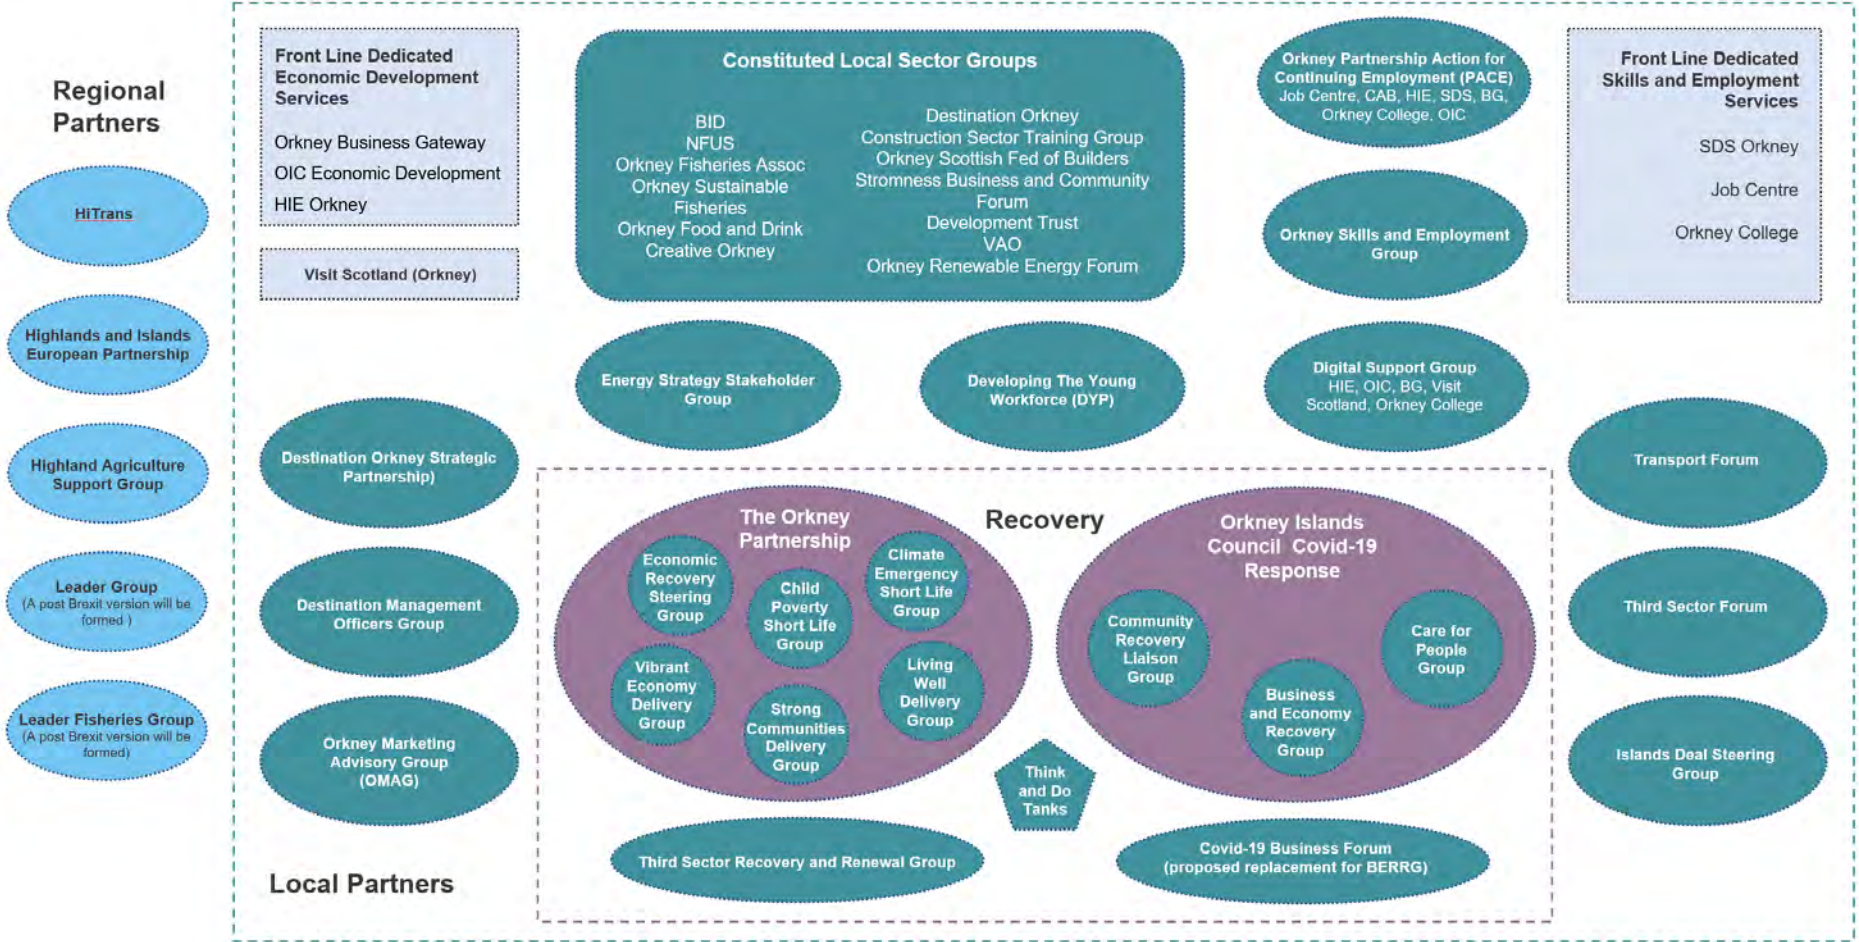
Regional Partners

HiTrans

Highlands and Islands European Partnership

Highland Agriculture Support Group

Leader Group
(A post Brexit version will be formed )

Leader Fisheries Group
(A post Brexit version will be formed)

Front Line Dedicated Economic Development Services

Orkney Business Gateway

OIC Economic Development

HIE Orkney

Visit Scotland (Orkney)

Constituted Local Sector Groups

BID
NFUS
Orkney Fisheries Assoc
Orkney Sustainable Fisheries
Orkney Food and Drink
Creative Orkney

Destination Orkney
Construction Sector Training Group
Orkney Scottish Fed of Builders
Stromness Business and Community Forum
Development Trust
VAO
Orkney Renewable Energy Forum

Orkney Partnership Action for Continuing Employment (PACE)
Job Centre, CAB, HIE, SDS, BG, Orkney College, OIC

Orkney Skills and Employment Group

Front Line Dedicated Skills and Employment Services

SDS Orkney

Job Centre

Orkney College

Energy Strategy Stakeholder Group

Developing The Young Workforce (DYP)

Digital Support Group
HIE, OIC, BG, Visit Scotland, Orkney College

Destination Orkney Strategic Partnership)

Transport Forum

Destination Management Officers Group

Third Sector Forum

Orkney Marketing Advisory Group (OMAG)

Islands Deal Steering Group

Recovery

The Orkney Partnership

Economic Recovery Steering Group

Child Poverty Short Life Group

Climate Emergency Short Life Group

Vibrant Economy Delivery Group

Strong Communities Delivery Group

Living Well Delivery Group

Orkney Islands Council Covid-19 Response

Community Recovery Liaison Group

Care for People Group

Business and Economy Recovery Group

Think and Do Tanks

Third Sector Recovery and Renewal Group

Covid-19 Business Forum
(proposed replacement for BERRG)

Local Partners